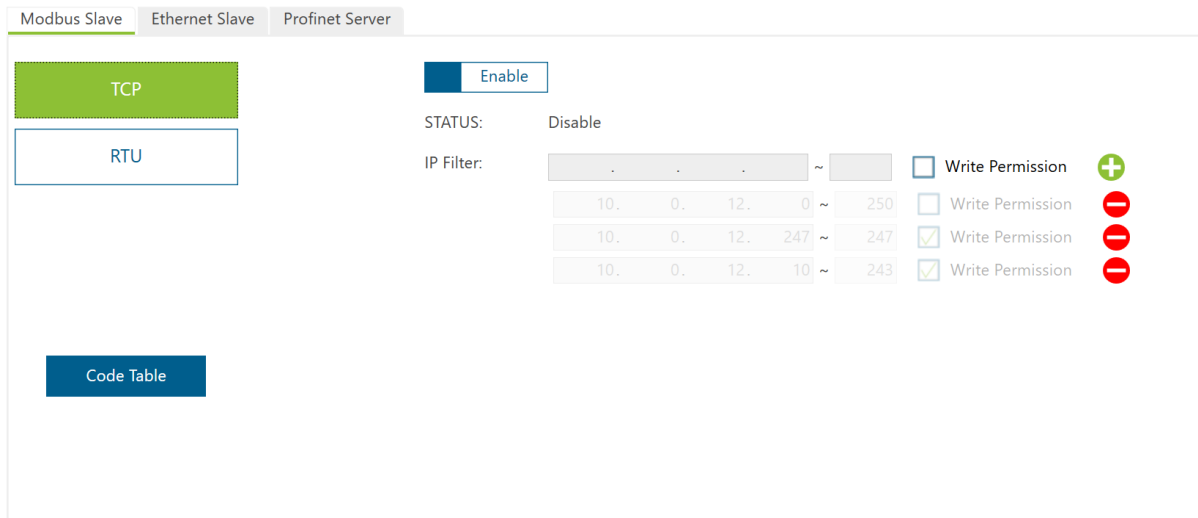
Modbus Slave | Ethernet Slave | Profinet Server

TCP

RTU

Code Table

Enable

STATUS: Disable

IP Filter: . . . ~ Write Permission

10. 0. 12. 0 ~ 250 Write Permission

10. 0. 12. 247 ~ 247 Write Permission

10. 0. 12. 10 ~ 243 Write Permission